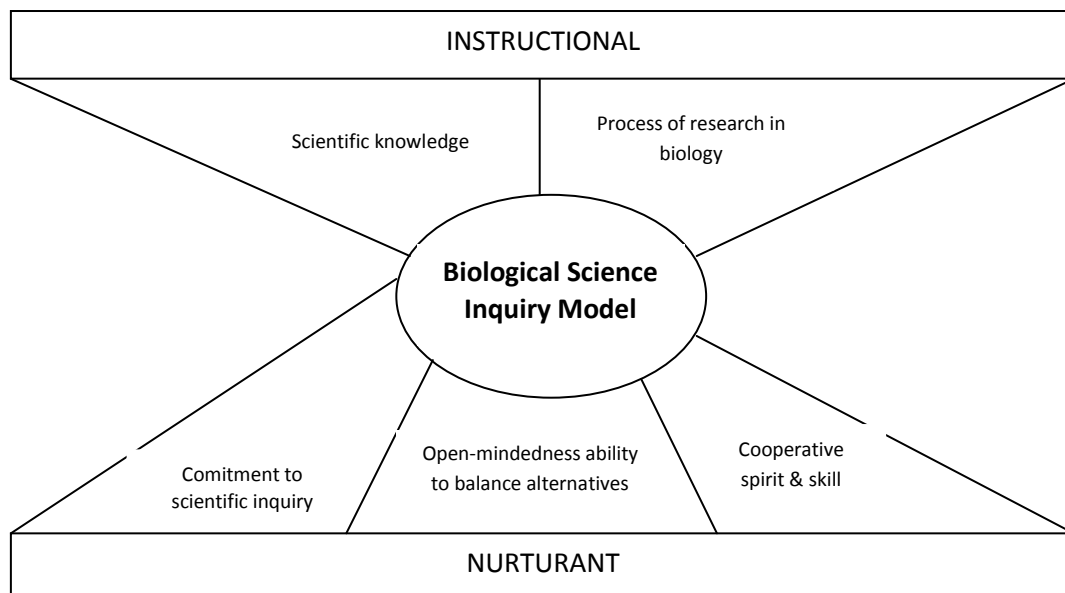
INSTRUCTIONAL

Scientific knowledge

Process of research in biology

Biological Science Inquiry Model

Comitment to scientific inquiry

Open-mindedness ability to balance alternatives

Cooperative spirit & skill

NURTURANT